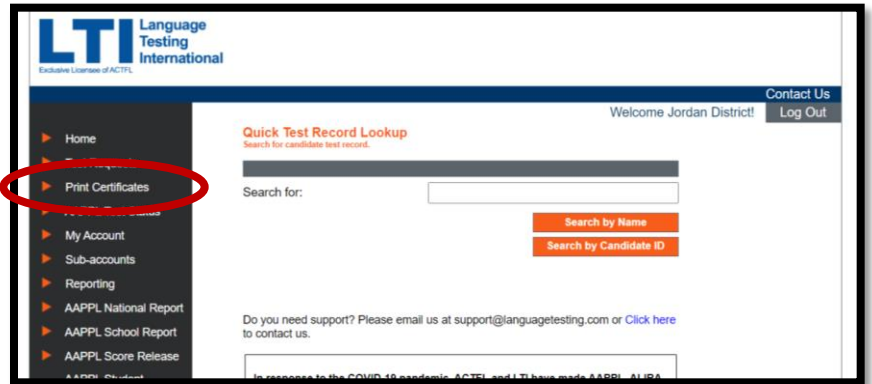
LTI Language Testing International
Exclusive Licensee of ACTFL

Contact Us
Welcome Jordan District! Log Out

Home
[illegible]
Print Certificates
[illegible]
My Account
Sub-accounts
Reporting
AAPPL National Report
AAPPL School Report
AAPPL Score Release
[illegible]

Quick Test Record Lookup
Search for candidate test record.

Search for:

Search by Name
Search by Candidate ID

Do you need support? Please email us at support@languagetesting.com or Click here to contact us.

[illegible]